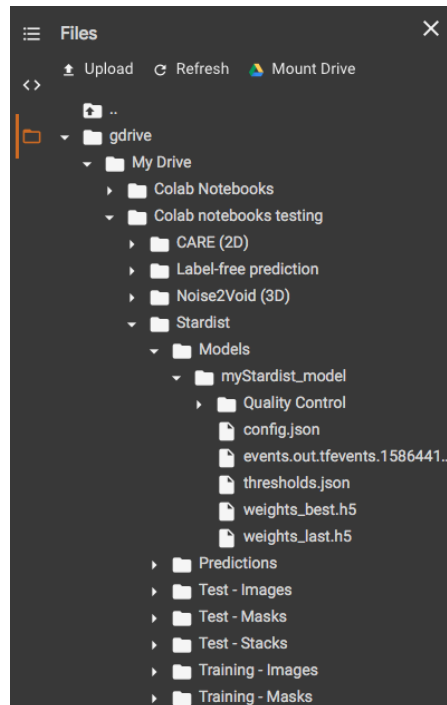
Files

Upload Refresh Mount Drive

..
gdrive
My Drive
Colab Notebooks
Colab notebooks testing
CARE (2D)
Label-free prediction
Noise2Void (3D)
Stardist
Models
myStardist_model
Quality Control
config.json
events.out.tfevents.1586441...
thresholds.json
weights_best.h5
weights_last.h5
Predictions
Test - Images
Test - Masks
Test - Stacks
Training - Images
Training - Masks